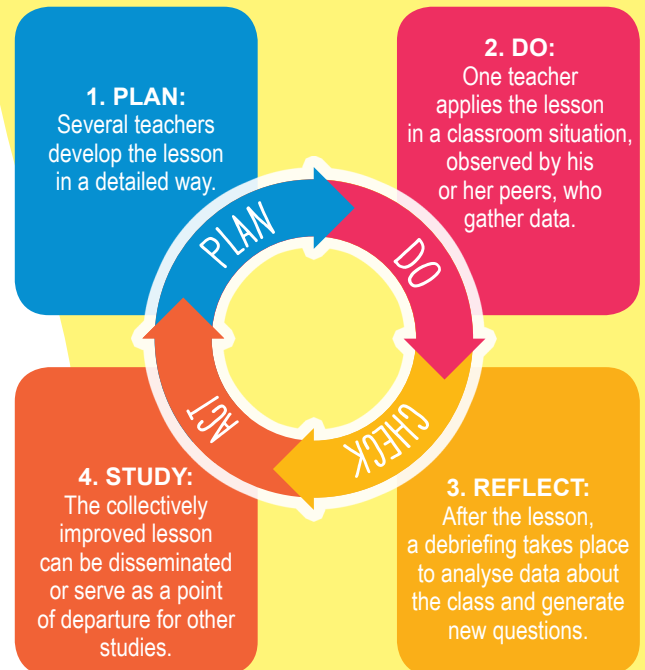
1. PLAN:
Several teachers develop the lesson in a detailed way.

2. DO:
One teacher applies the lesson in a classroom situation, observed by his or her peers, who gather data.

PLAN

DO

CHECK

ACT

4. STUDY:
The collectively improved lesson can be disseminated or serve as a point of departure for other studies.

3. REFLECT:
After the lesson, a debriefing takes place to analyse data about the class and generate new questions.